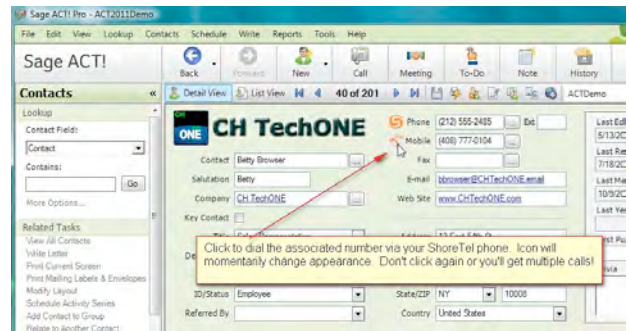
Sage ACT! Pro - ACT2011Demo

File Edit View Lookup Contacts Schedule Write Reports Tools Help

Sage ACT!

Back Forward New Call Meeting To-Do Note History

Contacts «

Detail View List View 40 of 201 ACTDemo

Lookup

Contact Field:

Contact

Contains:

Go

More Options...

Related Tasks

View All Contacts

Write Letter

Print Current Screen

Print Mailing Labels & Envelopes

Modify Layout

Schedule Activity Series

Add Contact to Group

Relate to Another Contact

CH ONE CH TechONE

Contact Betty Browser

Salutation Betty

Company CH TechONE

Key Contact

Phone (212) 555-2485 Ext

Mobile (408) 777-0104

Fax

E-mail bbrowser@CHTechONE.email

Web Site www.CHTechONE.com

Last Ed

5/13/2

Last Re

7/18/2

Last Ma

10/9/2

Last Vi

Click to dial the associated number via your ShoreTel phone. Icon will momentarily change appearance. Don't click again or you'll get multiple calls!

ID/Status Employee

Referred By

State/ZIP NY 10008

Country United States